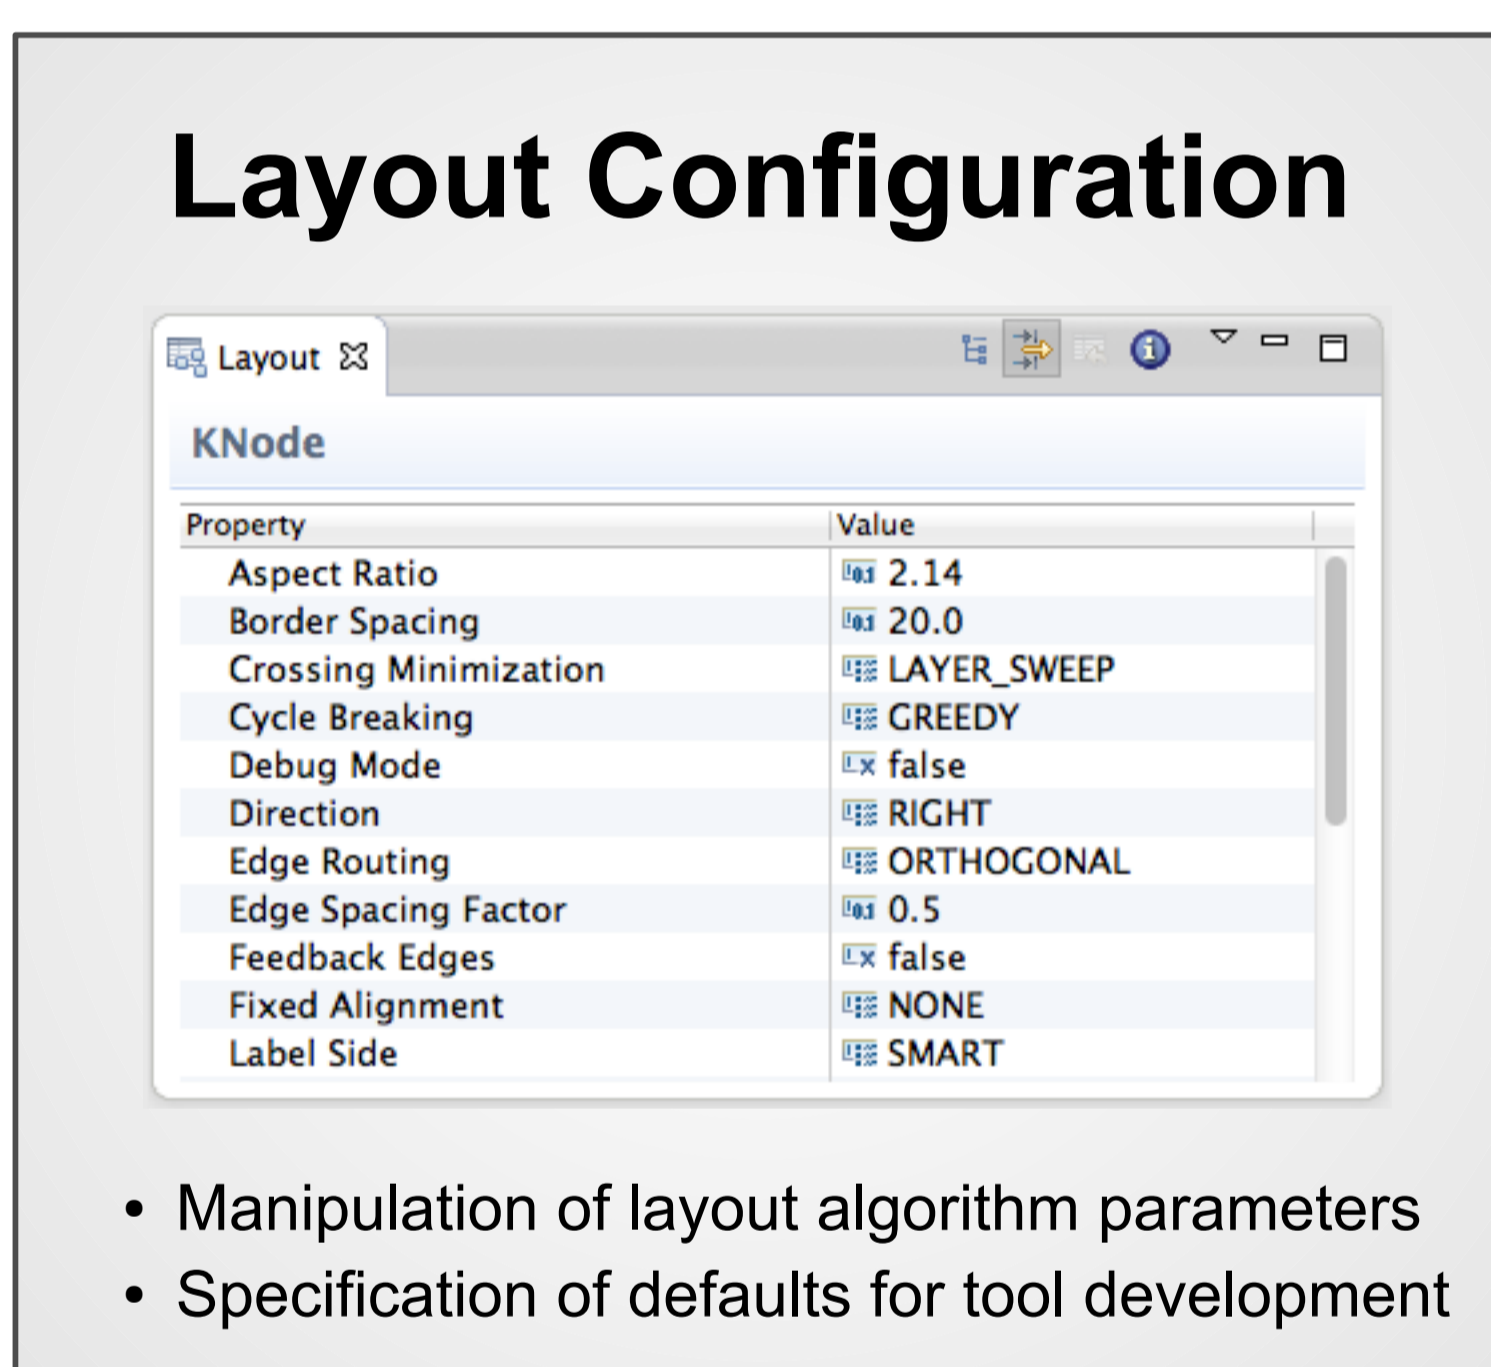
Layout Configuration

Layout

KNode

| Property | Value |
|---|---|
| Aspect Ratio | 2.14 |
| Border Spacing | 20.0 |
| Crossing Minimization | LAYER_SWEEP |
| Cycle Breaking | GREEDY |
| Debug Mode | false |
| Direction | RIGHT |
| Edge Routing | ORTHOGONAL |
| Edge Spacing Factor | 0.5 |
| Feedback Edges | false |
| Fixed Alignment | NONE |
| Label Side | SMART |

• Manipulation of layout algorithm parameters
• Specification of defaults for tool development